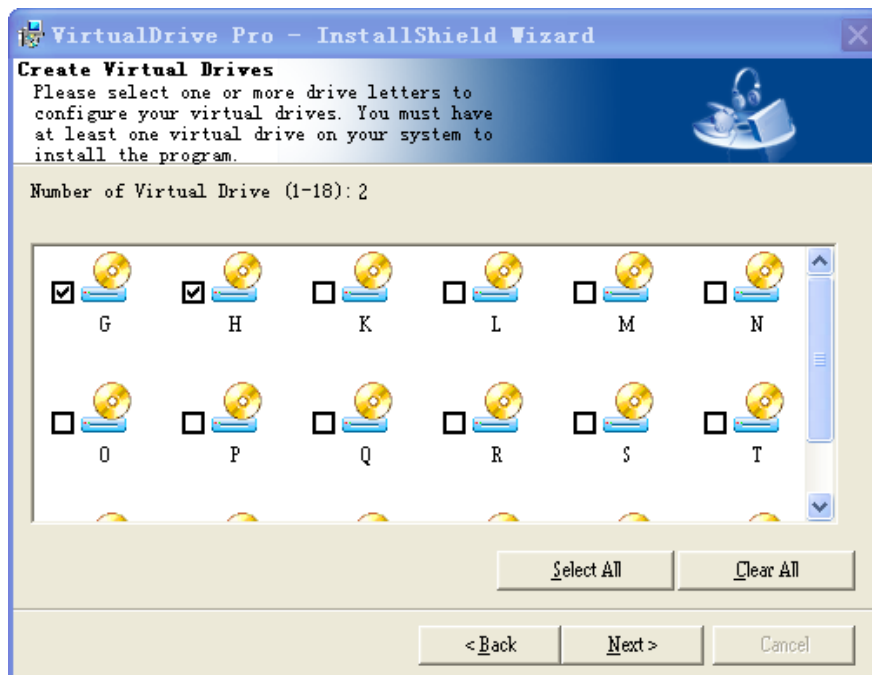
VirtualDrive Pro - InstallShield Wizard

Create Virtual Drives
Please select one or more drive letters to configure your virtual drives. You must have at least one virtual drive on your system to install the program.

Number of Virtual Drive (1-18): 2

G H K L M N

O P Q R S T

Select All
Clear All

< Back
Next >
Cancel